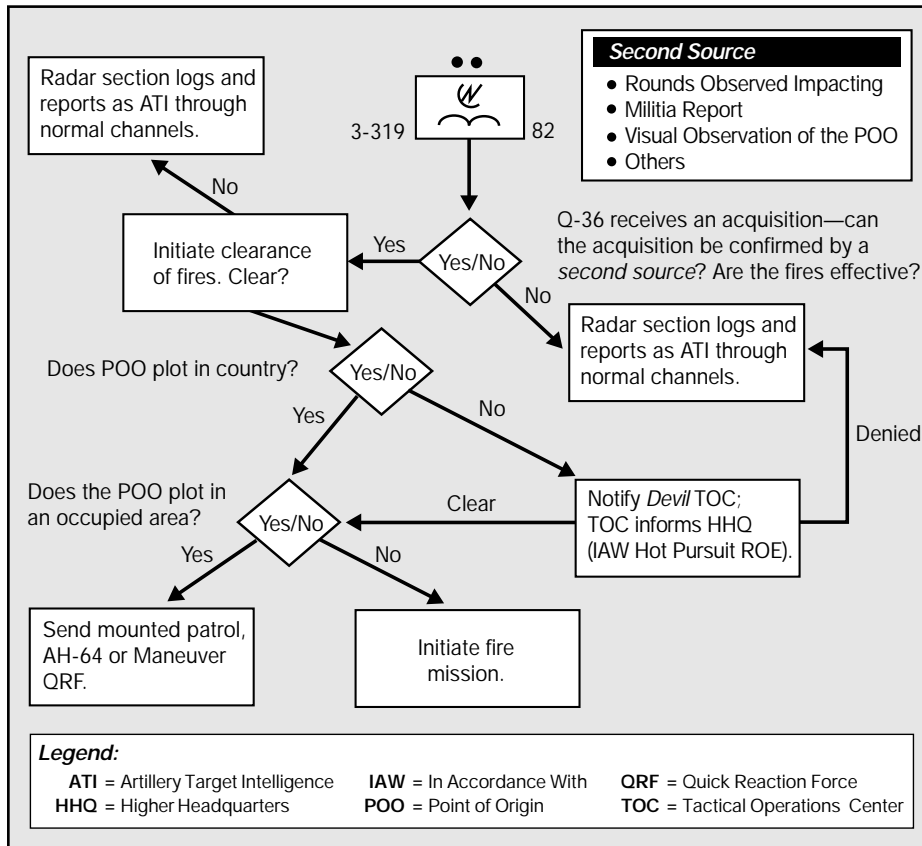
Second Source
• Rounds Observed Impacting
• Militia Report
• Visual Observation of the POO
• Others

Radar section logs and reports as ATI through normal channels.

3-319

82

No

Yes

Initiate clearance of fires. Clear?

Yes/No

Q-36 receives an acquisition—can the acquisition be confirmed by a second source? Are the fires effective?

No

Radar section logs and reports as ATI through normal channels.

Does POO plot in country?

Yes/No

Yes

No

Denied

Does the POO plot in an occupied area?

Yes/No

Clear

Notify Devil TOC; TOC informs HHQ (IAW Hot Pursuit ROE).

Yes

No

Send mounted patrol, AH-64 or Maneuver QRF.

Initiate fire mission.

Legend:
ATI = Artillery Target Intelligence
IAW = In Accordance With
QRF = Quick Reaction Force
HHQ = Higher Headquarters
POO = Point of Origin
TOC = Tactical Operations Center